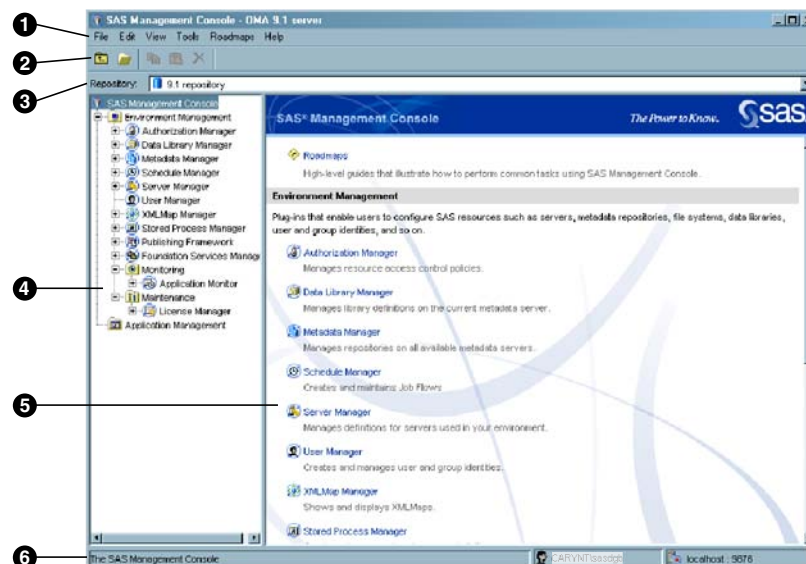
1
2
3
4
5
6

SAS Management Console - OMA 9.1 server

File Edit View Tools Roadmaps Help

Repository: 9.1 repository

SAS Management Console
Environment Management
Authorization Manager
Data Library Manager
Metadata Manager
Schedule Manager
Server Manager
User Manager
XMLMap Manager
Stored Process Manager
Publishing Framework
Foundation Services Manag
Monitoring
Application Monitor
Maintenance
License Manager
Application Management

SAS® Management Console

The Power to Know.

sas

Roadmaps
High-level guides that illustrate how to perform common tasks using SAS Management Console.

Environment Management

Plug-ins that enable users to configure SAS resources such as servers, metadata repositories, file systems, data libraries, user and group identities, and so on.

Authorization Manager
Manages resource access control policies.

Data Library Manager
Manages library definitions on the current metadata server.

Metadata Manager
Manages repositories on all available metadata servers.

Schedule Manager
Creates and maintains Job Flows

Server Manager
Manages definitions for servers used in your environment.

User Manager
Creates and manages user and group identities.

XMLMap Manager
Shows and displays XMLMaps.

Stored Process Manager

The SAS Management Console

CARYNT\sasdqt

localhost : 8876